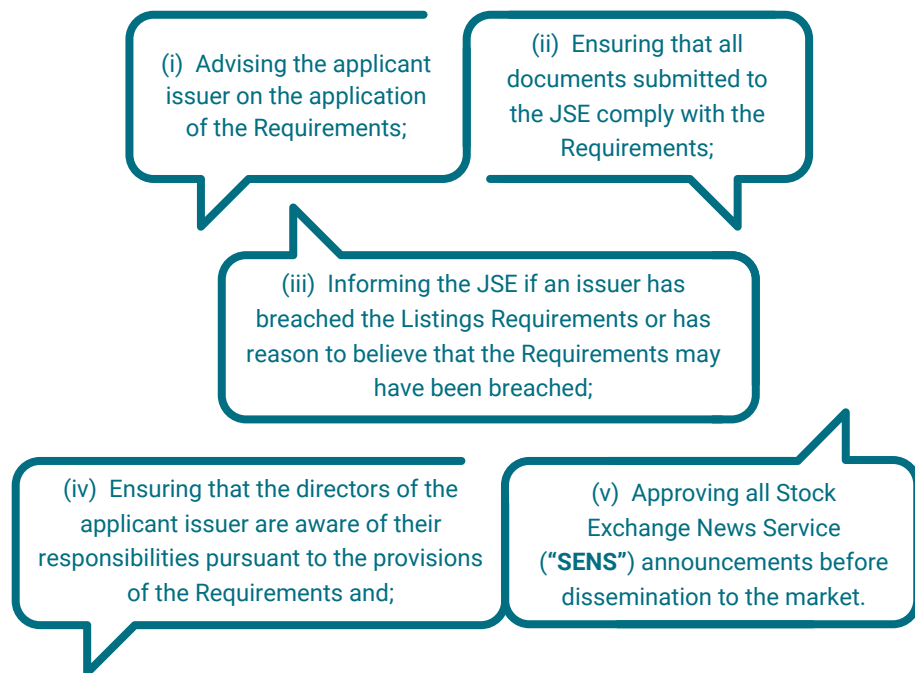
(i) Advising the applicant issuer on the application of the Requirements;

(ii) Ensuring that all documents submitted to the JSE comply with the Requirements;

(iii) Informing the JSE if an issuer has breached the Listings Requirements or has reason to believe that the Requirements may have been breached;

(iv) Ensuring that the directors of the applicant issuer are aware of their responsibilities pursuant to the provisions of the Requirements and;

(v) Approving all Stock Exchange News Service (**"SENS"**) announcements before dissemination to the market.